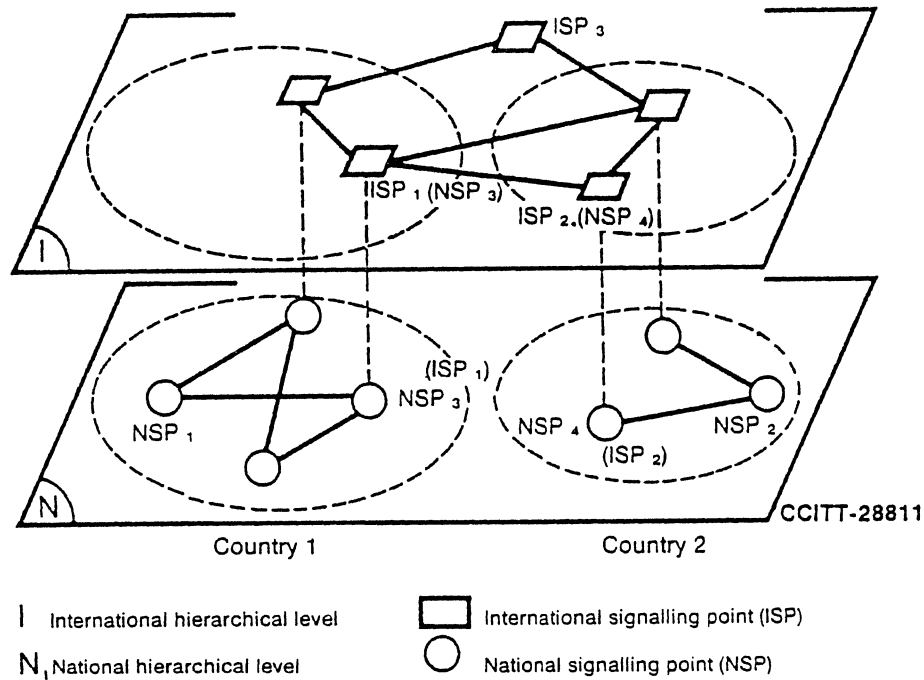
ISP $_3$

ISP $_1$ (NSP $_3$)

ISP $_2$ (NSP $_4$)

I

(ISP $_1$)
NSP $_3$

NSP $_1$

NSP $_4$

(ISP $_2$)

NSP $_2$

N

CCITT-28811

Country 1

Country 2

I International hierarchical level

N National hierarchical level

International signalling point (ISP)

National signalling point (NSP)